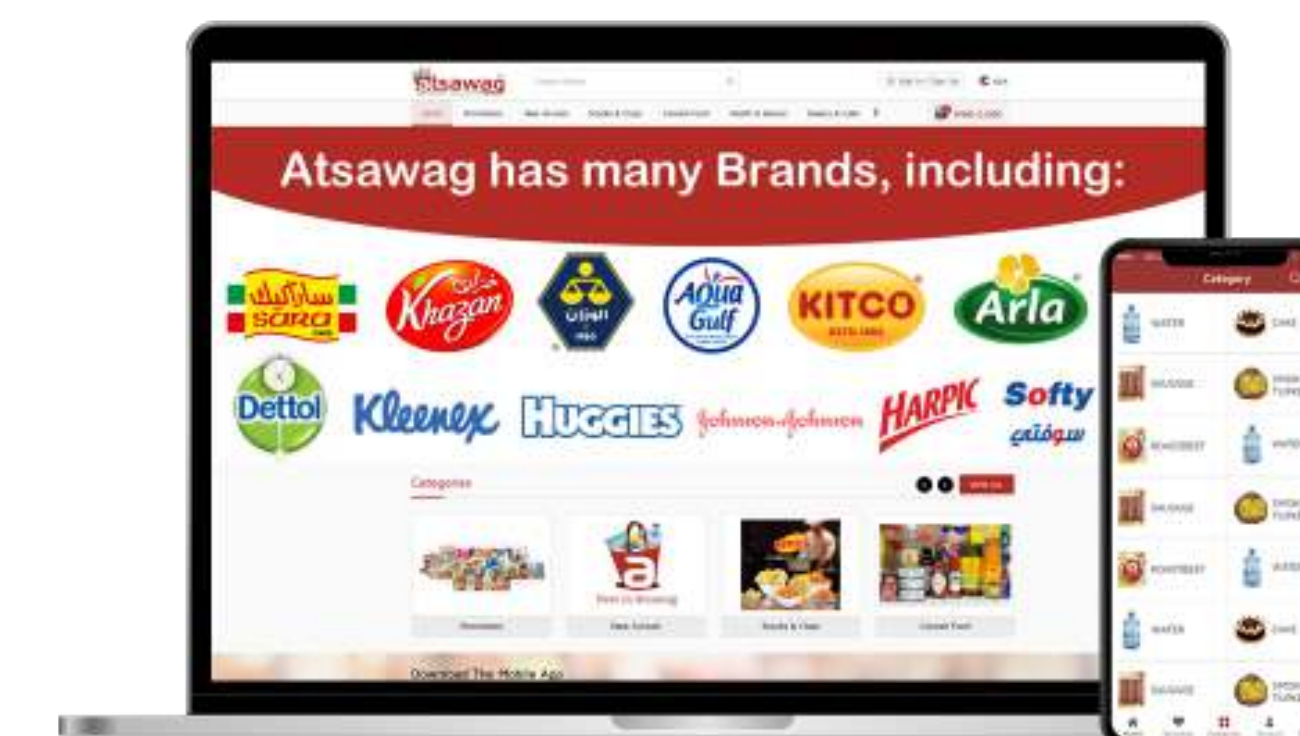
Atsawag

Atsawag has many Brands, including:

سارا كيك
SARA

خزان
Khazan

الميزان

AQUA Gulf

KITCO

Arla

Dettol

Kleenex

HUGGIES

Johnson & Johnson

HARPIC

Softy
سوفتي

Categories

Download The Mobile App

Category

WATER

CAKE

SAUSAGE

ROASTBEEF

WATER

SAUSAGE

ROASTBEEF

WATER

CAKE

SAUSAGE